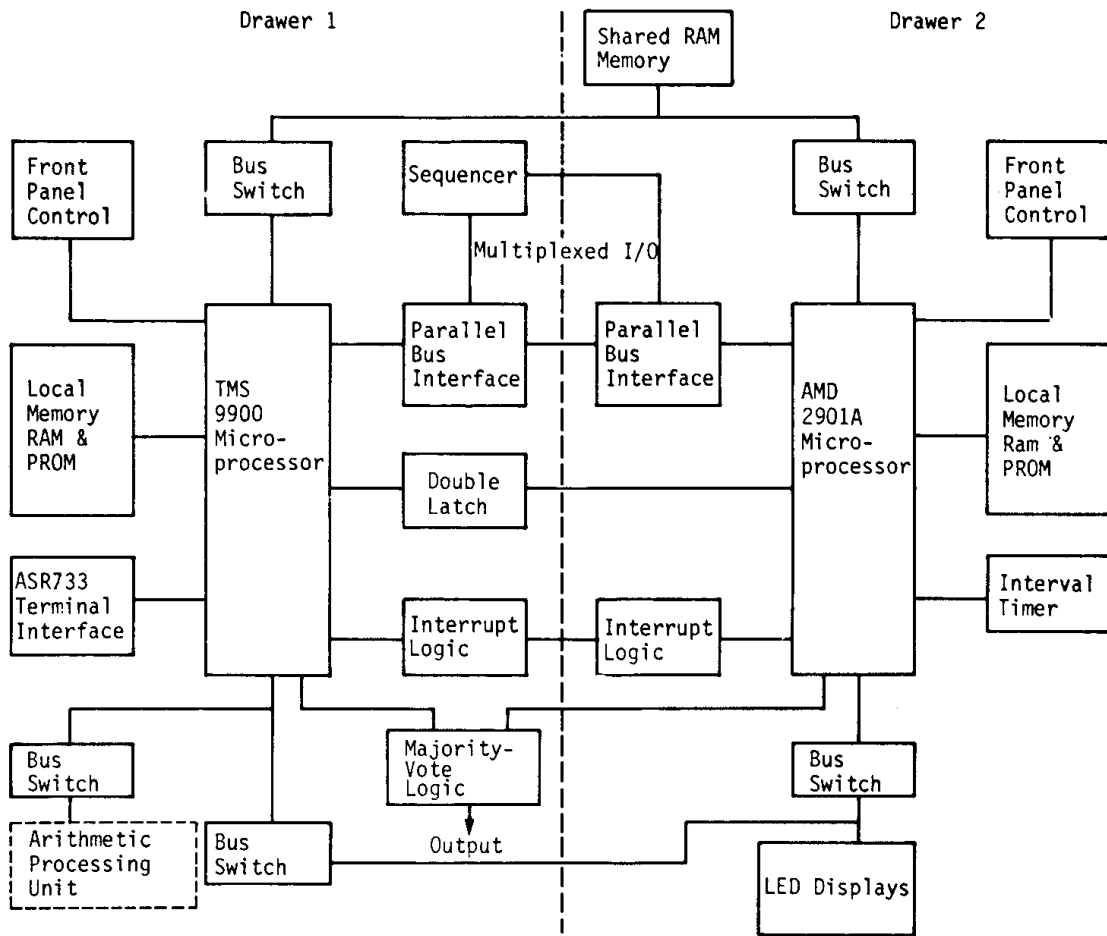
Drawer 1

Drawer 2

Shared RAM Memory

Front Panel Control

Bus Switch

Sequencer

Bus Switch

Front Panel Control

Multiplexed I/O

Local Memory RAM & PROM

TMS 9900 Microprocessor

Parallel Bus Interface

Parallel Bus Interface

AMD 2901A Microprocessor

Local Memory Ram & PROM

Double Latch

ASR733 Terminal Interface

Interrupt Logic

Interrupt Logic

Interval Timer

Bus Switch

Majority-Vote Logic

Bus Switch

Arithmetic Processing Unit

Bus Switch

Output

LED Displays